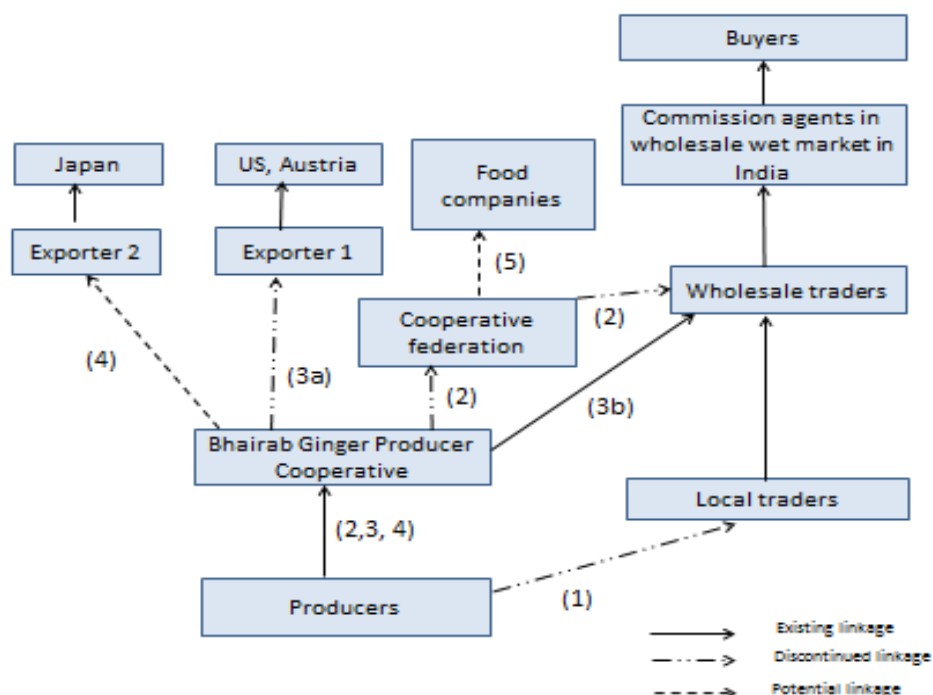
Buyers

Commission agents in wholesale wet market in India

Japan

US, Austria

Food companies

Exporter 2

Exporter 1

(5)

Wholesale traders

Cooperative federation

(2)

(4)

(3a)

(2)

(3b)

Bhairab Ginger Producer Cooperative

Local traders

(2,3, 4)

Producers

(1)

Existing linkage

Discontinued linkage

Potential linkage